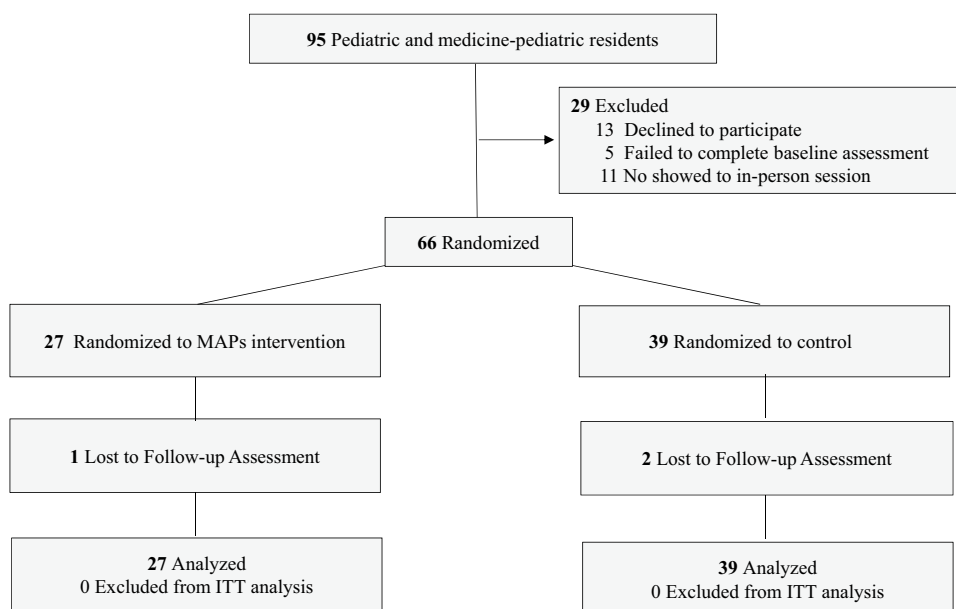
**95** Pediatric and medicine-pediatric residents

**29** Excluded
13 Declined to participate
5 Failed to complete baseline assessment
11 No showed to in-person session

**66** Randomized

**27** Randomized to MAPs intervention

**39** Randomized to control

**1** Lost to Follow-up Assessment

**2** Lost to Follow-up Assessment

**27** Analyzed
0 Excluded from ITT analysis

**39** Analyzed
0 Excluded from ITT analysis